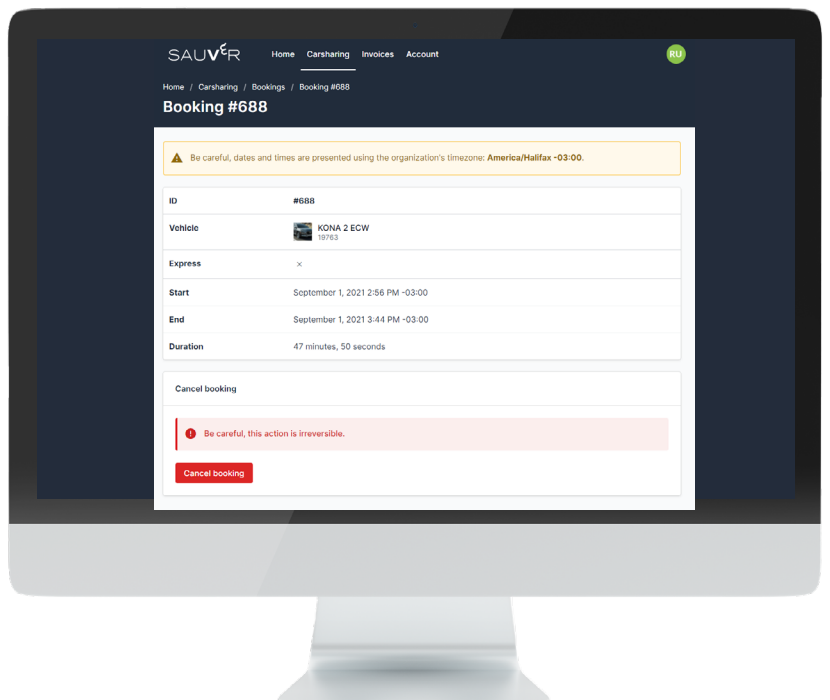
SAUVéR Home Carsharing Invoices Account RU

Home / Carsharing / Bookings / Booking #688

Booking #688

Be careful, dates and times are presented using the organization's timezone: America/Halifax -03:00.

| | |
|---|---|
| ID | #688 |
| Vehicle | KONA 2 ECW 19763 |
| Express | × |
| Start | September 1, 2021 2:56 PM -03:00 |
| End | September 1, 2021 3:44 PM -03:00 |
| Duration | 47 minutes, 50 seconds |

Cancel booking

Be careful, this action is irreversible.

Cancel booking